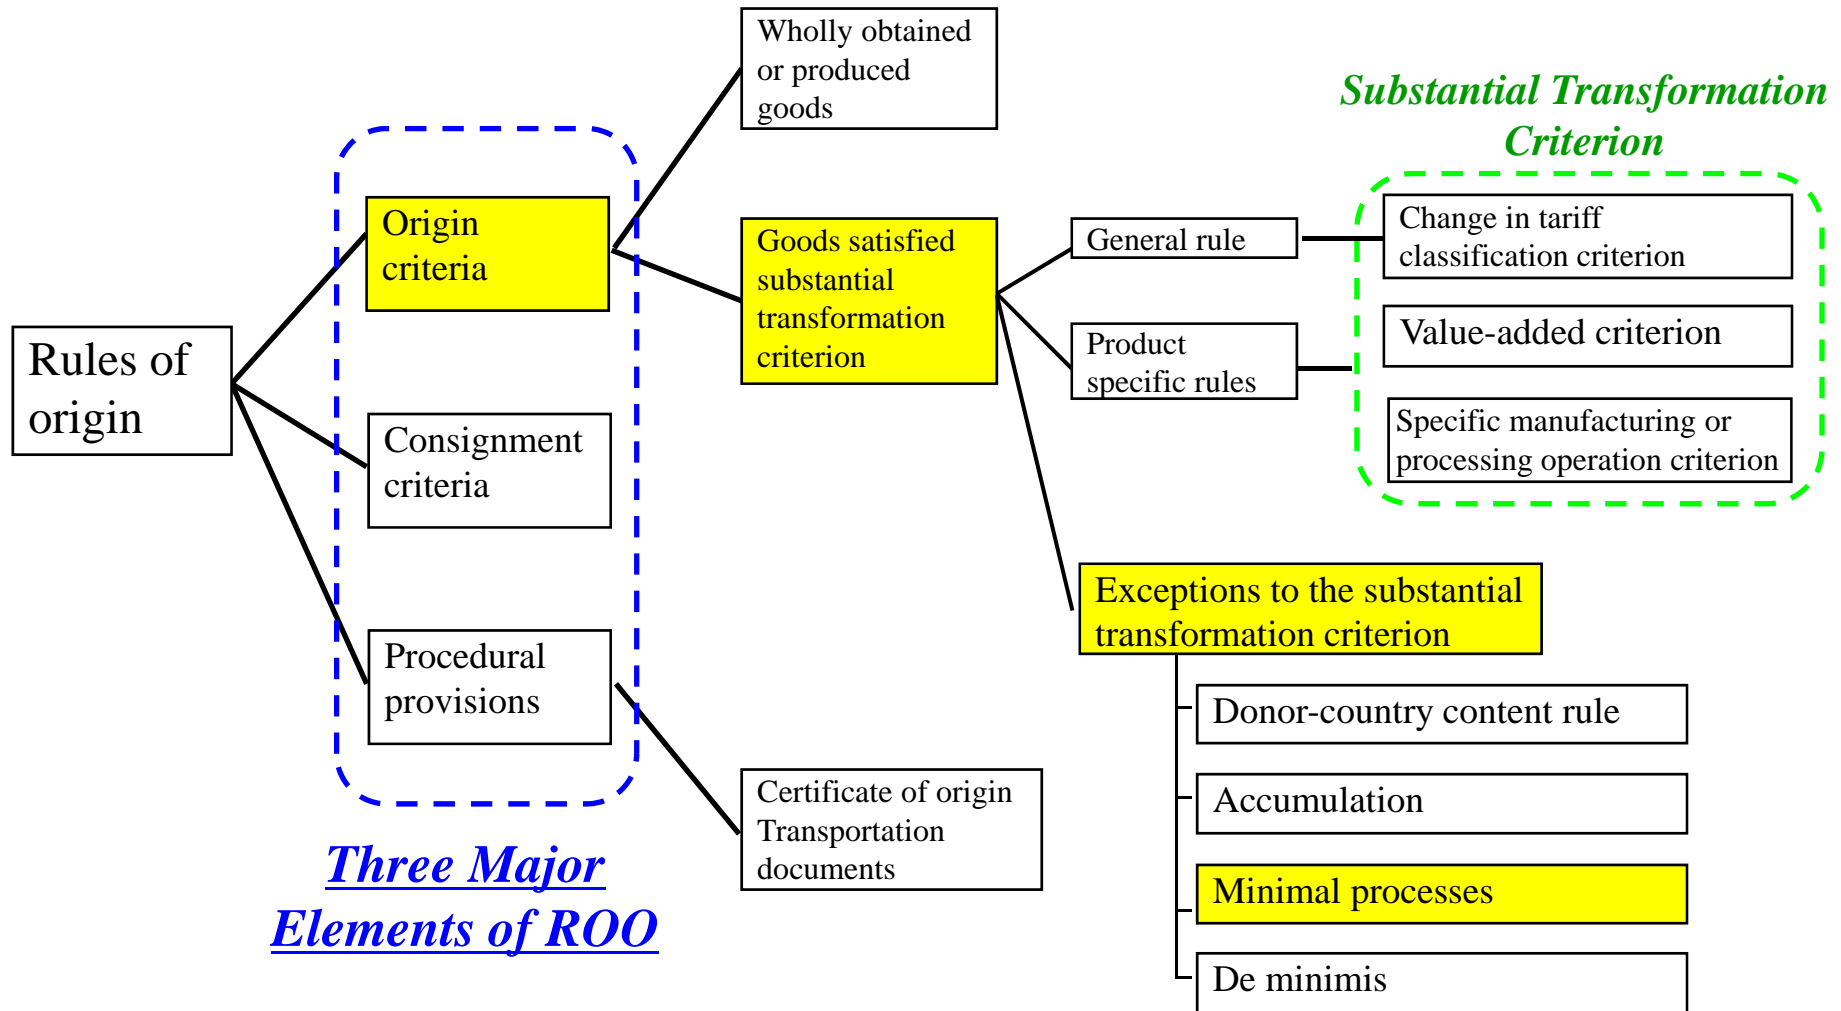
Rules of origin

Origin criteria

Consignment criteria

Procedural provisions

Three Major Elements of ROO

Wholly obtained or produced goods

Goods satisfied substantial transformation criterion

Certificate of origin
Transportation documents

General rule

Product specific rules

Substantial Transformation Criterion

Change in tariff classification criterion

Value-added criterion

Specific manufacturing or processing operation criterion

Exceptions to the substantial transformation criterion

Donor-country content rule

Accumulation

Minimal processes

De minimis